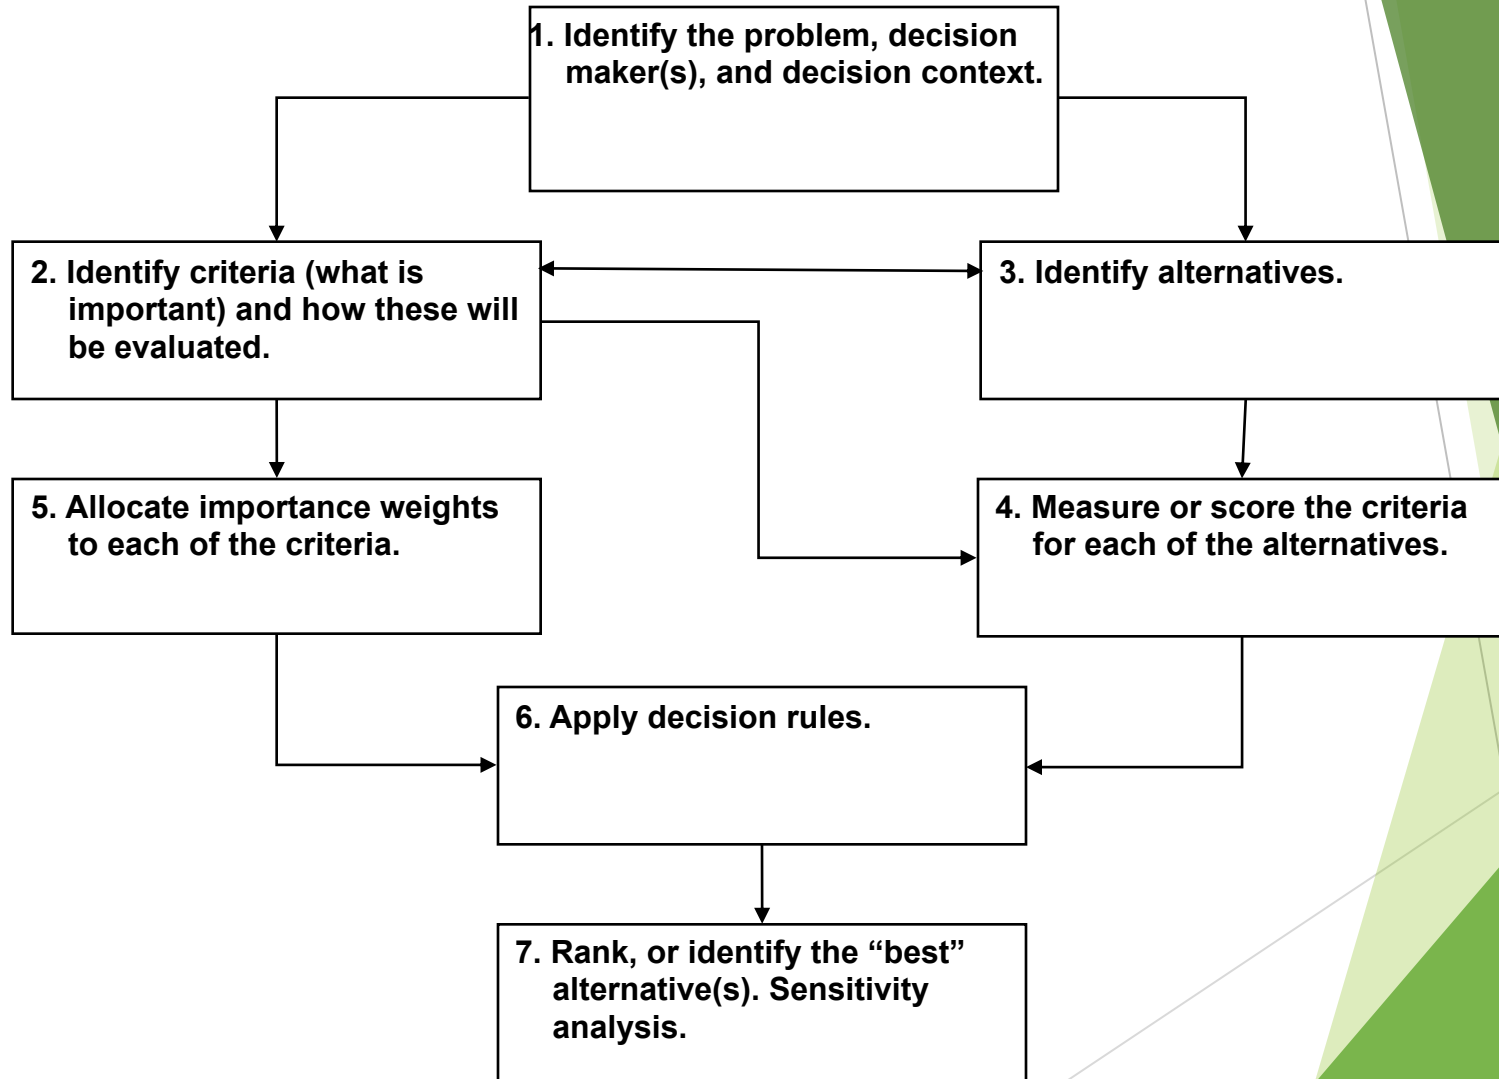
1. Identify the problem, decision maker(s), and decision context.

2. Identify criteria (what is important) and how these will be evaluated.

3. Identify alternatives.

5. Allocate importance weights to each of the criteria.

4. Measure or score the criteria for each of the alternatives.

6. Apply decision rules.

7. Rank, or identify the “best” alternative(s). Sensitivity analysis.